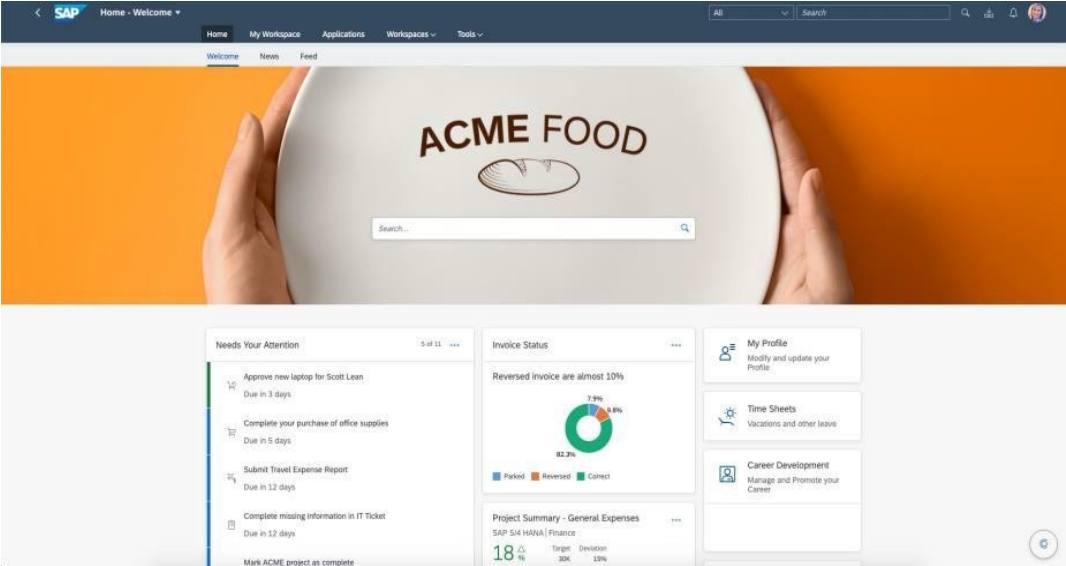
SAP Home - Welcome

All Search

Home My Workspace Applications Workspaces Tools

Welcome News Feed

ACME FOOD

Search...

Needs Your Attention 5 of 11 ...

Approve new laptop for Scott Lean
Due in 3 days

Complete your purchase of office supplies
Due in 5 days

Submit Travel Expense Report
Due in 12 days

Complete missing information in IT Ticket
Due in 12 days

Mark ACME project as complete

Invoice Status ...

Reversed invoice are almost 10%

7.9%
9.8%
82.3%

Parked Reversed Correct

Project Summary - General Expenses ...
SAP S/4 HANA | Finance
18 %
Target 30K
Deviation 15%

My Profile
Modify and update your Profile

Time Sheets
Vacations and other leave

Career Development
Manage and Promote your Career